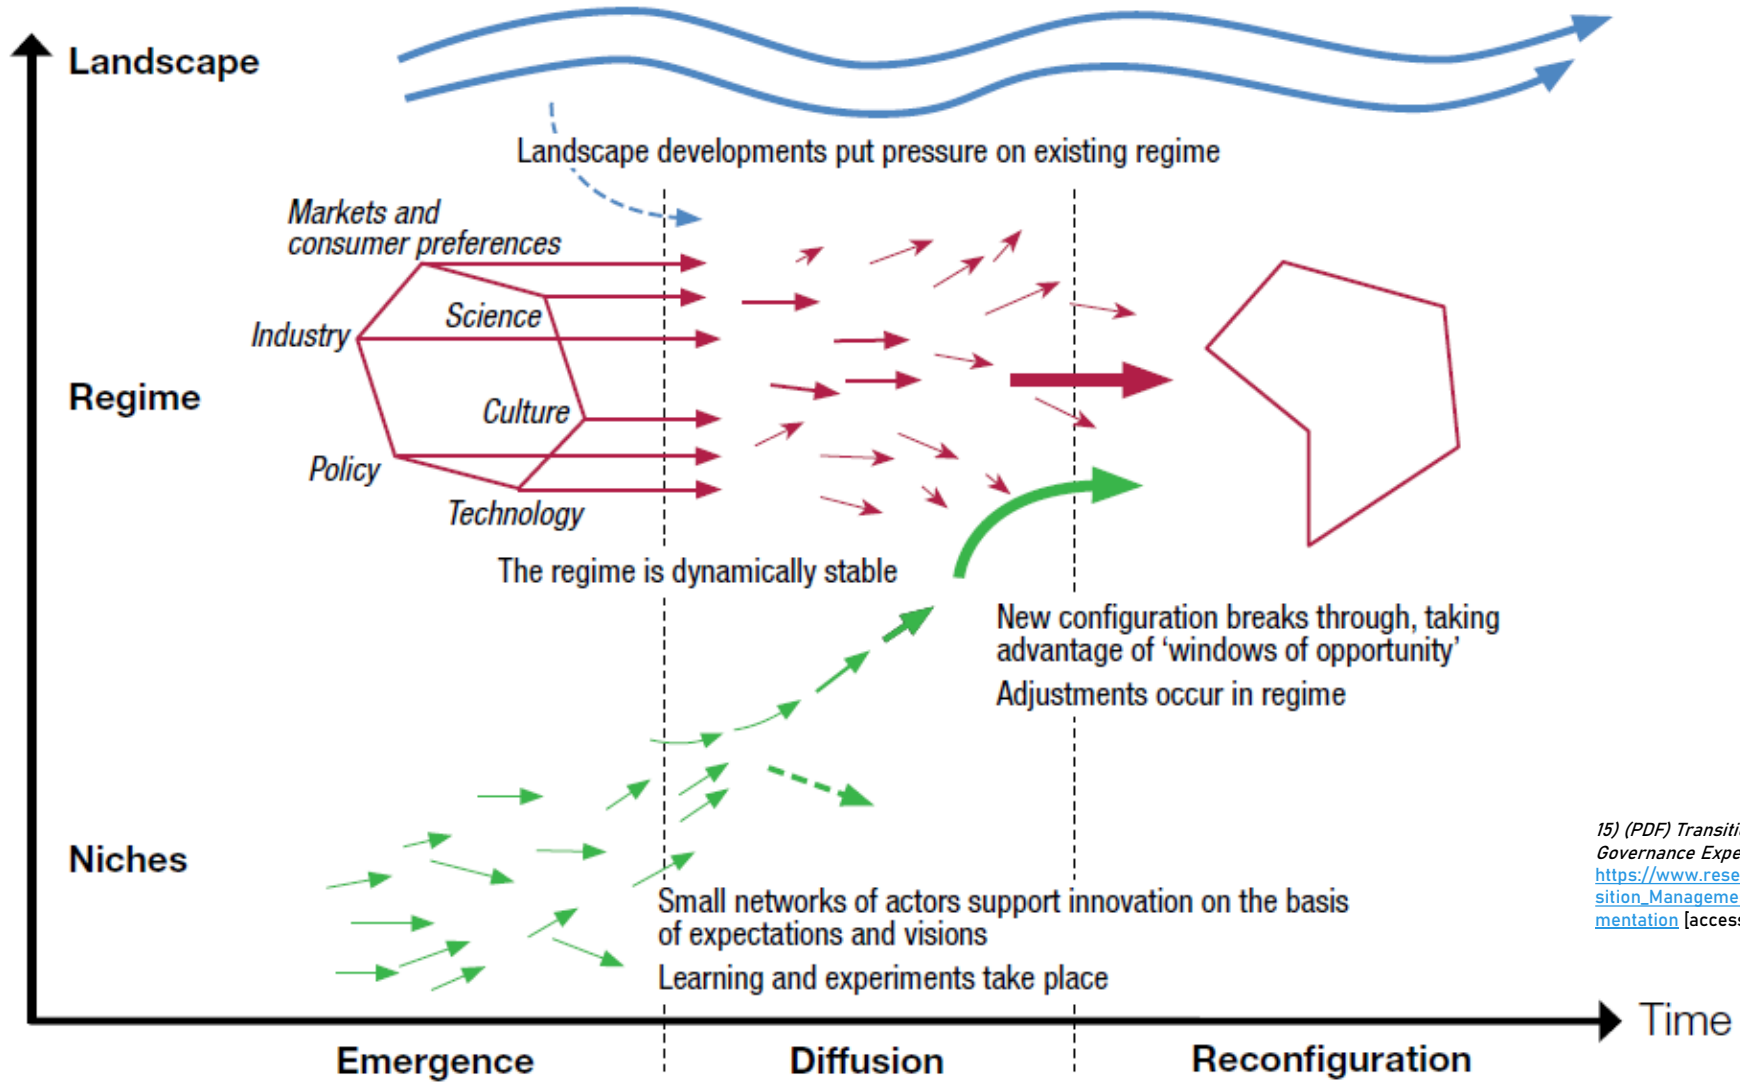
Landscape

Landscape developments put pressure on existing regime

Markets and consumer preferences

Science

Industry

Regime

Culture

Policy

Technology

The regime is dynamically stable

New configuration breaks through, taking advantage of 'windows of opportunity'

Adjustments occur in regime

Niches

Small networks of actors support innovation on the basis of expectations and visions

Learning and experiments take place

Time

Emergence

Diffusion

Reconfiguration

15) (PDF) Transiti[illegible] Governance Expe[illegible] https://www.rese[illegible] sition_Manageme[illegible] mentation [access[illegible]